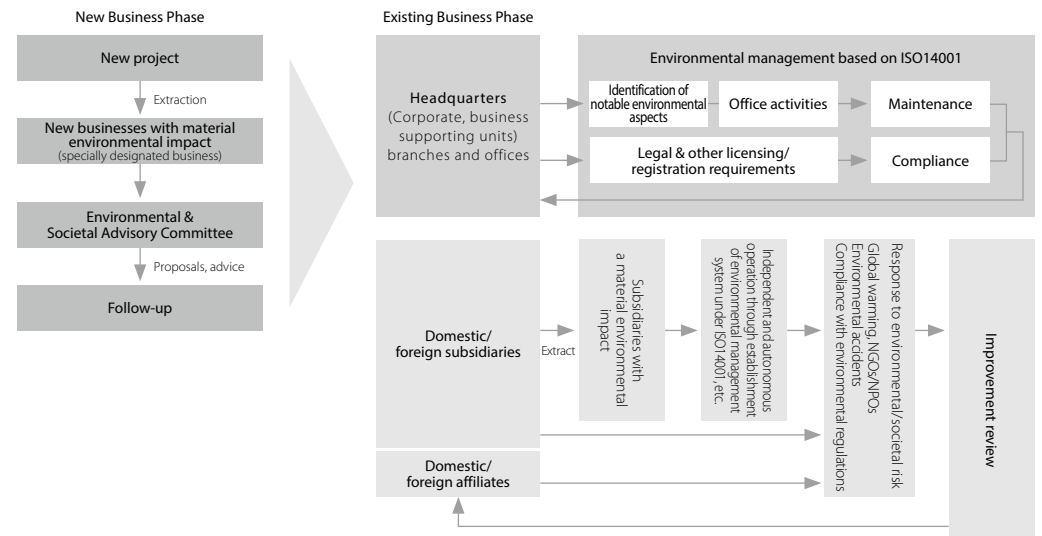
New Business Phase

New project

Extraction

New businesses with material environmental impact
(specially designated business)

Environmental & Societal Advisory Committee

Proposals, advice

Follow-up

Existing Business Phase

Headquarters
(Corporate, business supporting units)
branches and offices

Environmental management based on ISO14001

Identification of notable environmental aspects

Office activities

Maintenance

Legal & other licensing/ registration requirements

Compliance

Domestic/ foreign subsidiaries

Extract

Subsidiaries with a material environmental impact

Independent and autonomous operation through establishment of environmental management system under ISO14001, etc.

Response to environmental/societal risk
Global warming, NGOs/NPOs
Environmental accidents
Compliance with environmental regulations

Improvement review

Domestic/ foreign affiliates